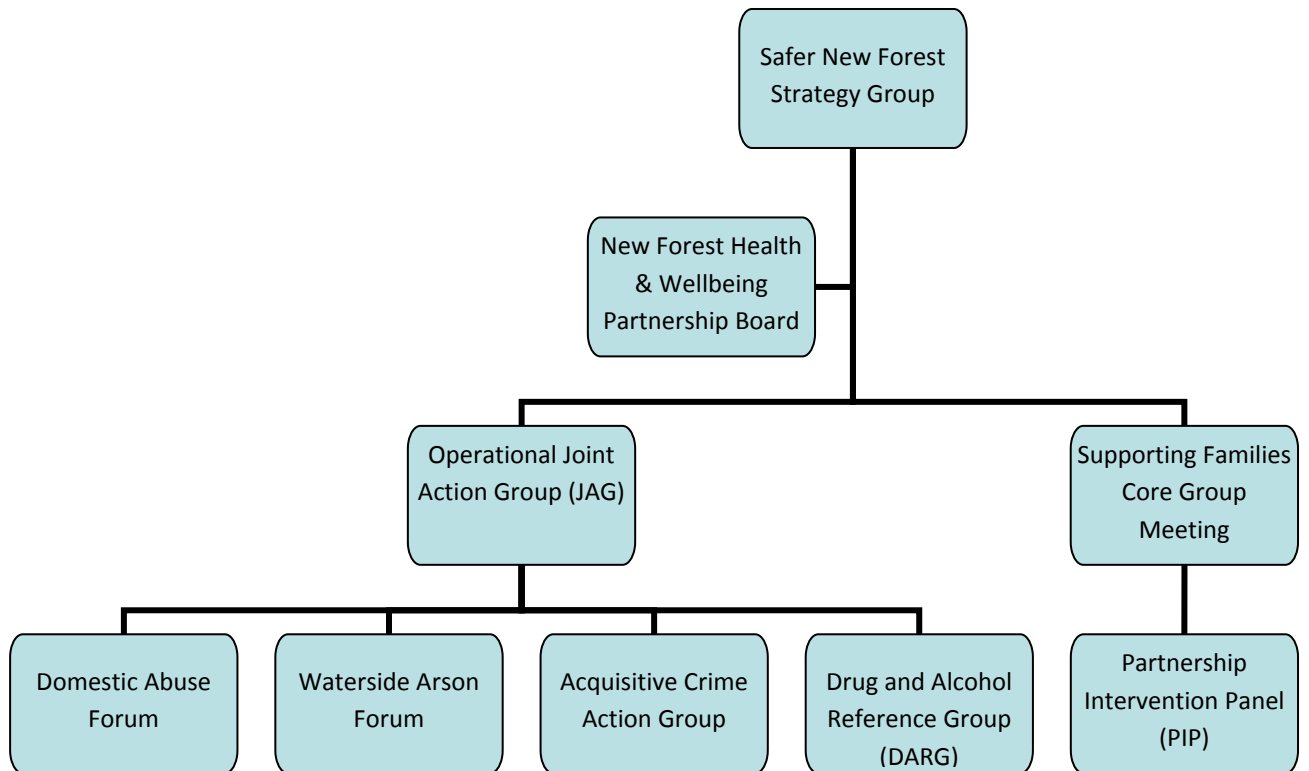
Safer New Forest Strategy Group

New Forest Health & Wellbeing Partnership Board

Operational Joint Action Group (JAG)

Supporting Families Core Group Meeting

Domestic Abuse Forum

Waterside Arson Forum

Acquisitive Crime Action Group

Drug and Alcohol Reference Group (DARG)

Partnership Intervention Panel (PIP)